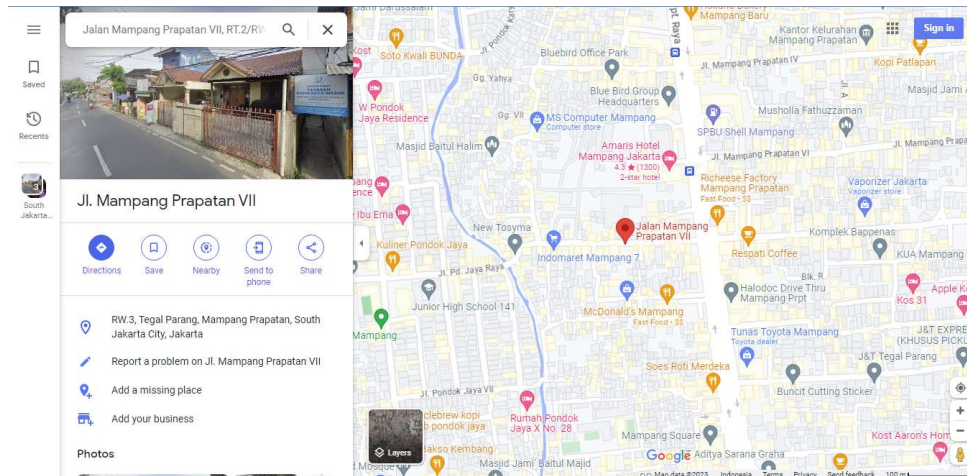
Saved

Recents

3

South Jakarta...

Jalan Mampang Prapatan VII, RT.2/RW

Jl. Mampang Prapatan VII

Directions

Save

Nearby

Send to phone

Share

RW.3, Tegal Parang, Mampang Prapatan, South Jakarta City, Jakarta

Report a problem on Jl. Mampang Prapatan VII

Add a missing place

Add your business

Photos

Sign in

Kost

Soto Kwali BUNDA

Bluebird Office Park

Mampang Baru

Kantor Kelurahan Mampang Prapatan

Jl. Mampang Prapatan IV

Kopi Patlapan

Gg. Yahya

W Pondok Jaya Residence

Blue Bird Group Headquarters

MS Computer Mampang
Computer store

Musholla Fathuzzaman

Masjid Baitul Halim

Amaris Hotel Mampang Jakarta
4.3 ★ (1300)
2-star hotel

SPBU Shell Mampang

Jl. Mampang Prapatan VI

Richeese Factory Mampang Prapatan
Fast Food · $$

Vaporizer Jakarta
Vaporizer store

Ibu Ema

New Tosyma

Jalan Mampang Prapatan VII

Komplek Bappenas

Kuliner Pondok Jaya

Indomaret Mampang 7

Respati Coffee

KUA Mampang

Jl. Pd. Jaya Raya

Junior High School 141

McDonald's Mampang
Fast Food · $$

Halodoc Drive Thru Mampang Prpt

Kos 31

Apple Ko

Mampang

Tunas Toyota Mampang
Toyota dealer

J&T EXPRE (KHUSUS PICKU

Jl. Mampang Prapatan VIII

Soes Roti Merdeka

J&T Tegal Parang

Buncit Cutting Sticker

Rumah Pondok Jaya X No. 28

Mampang Square

Kost Aaron's Hom

Layers

Masjid Jami Baitul Majid

Google

Aditya Sarana Graha

Map data ©2023

Indonesia

Terms

Privacy

Send feedback

100 m